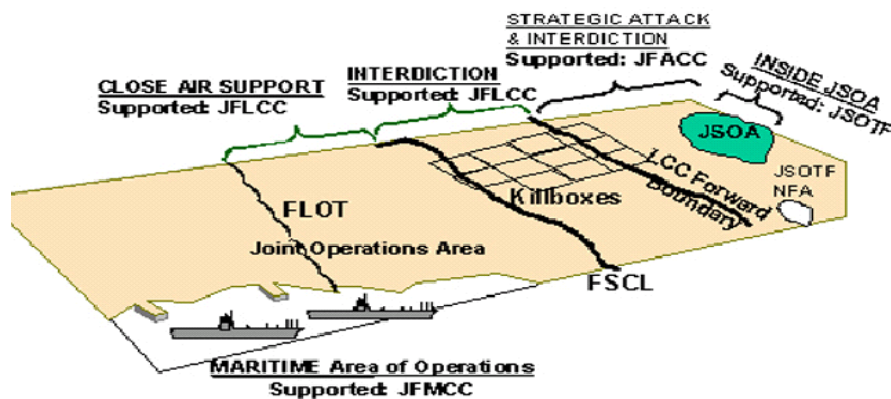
STRATEGIC ATTACK & INTERDICTION
Supported: JFACC

INSIDE JSOA
Supported: JSOTF

CLOSE AIR SUPPORT
Supported: JFLCC

INTERDICTION
Supported: JFLCC

JSOA

LCC Forward Boundary

JSOTF NFA

Killboxes

FLOT

Joint Operations Area

FSCL

MARITIME Area of Operations
Supported: JFMCC